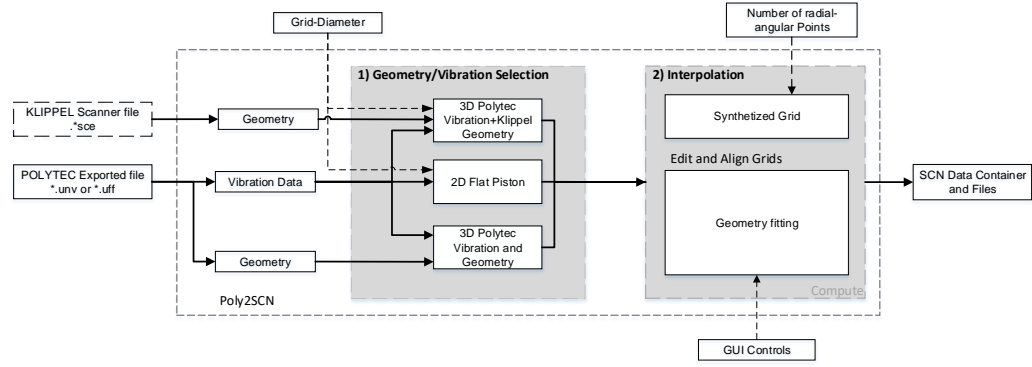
Grid-Diameter

Number of radial-angular Points

1) Geometry/Vibration Selection

2) Interpolation

KLIPPEL Scanner file .*sce

Geometry

3D Polytec Vibration+Klippel Geometry

Synthetized Grid

POLYTEC Exported file *.unv or *.uff

Vibration Data

2D Flat Piston

Edit and Align Grids

SCN Data Container and Files

Geometry fitting

3D Polytec Vibration and Geometry

Geometry

Poly2SCN

Compute

GUI Controls